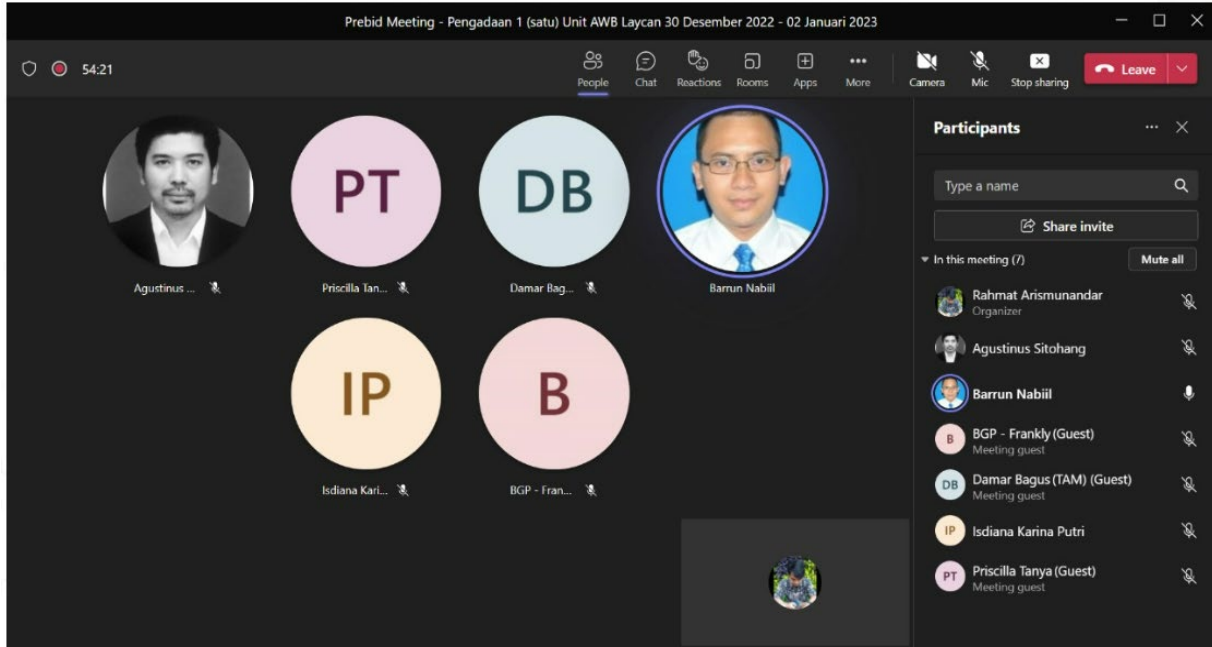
Prebid Meeting - Pengadaan 1 (satu) Unit AWB Laycan 30 Desember 2022 - 02 Januari 2023

54:21

People Chat Reactions Rooms Apps More Camera Mic Stop sharing Leave

PT

DB

Agustinus ...

Priscilla Tan...

Damar Bag...

Barrun Nabiil

IP

B

Isdiana Kari...

BGP - Fran...

Participants

Type a name

Share invite

In this meeting (7)

Mute all

Rahmat Arismunandar
Organizer

Agustinus Sitohang

Barrun Nabiil

B BGP - Frankly (Guest)
Meeting guest

DB Damar Bagus (TAM) (Guest)
Meeting guest

IP Isdiana Karina Putri

PT Priscilla Tanya (Guest)
Meeting guest